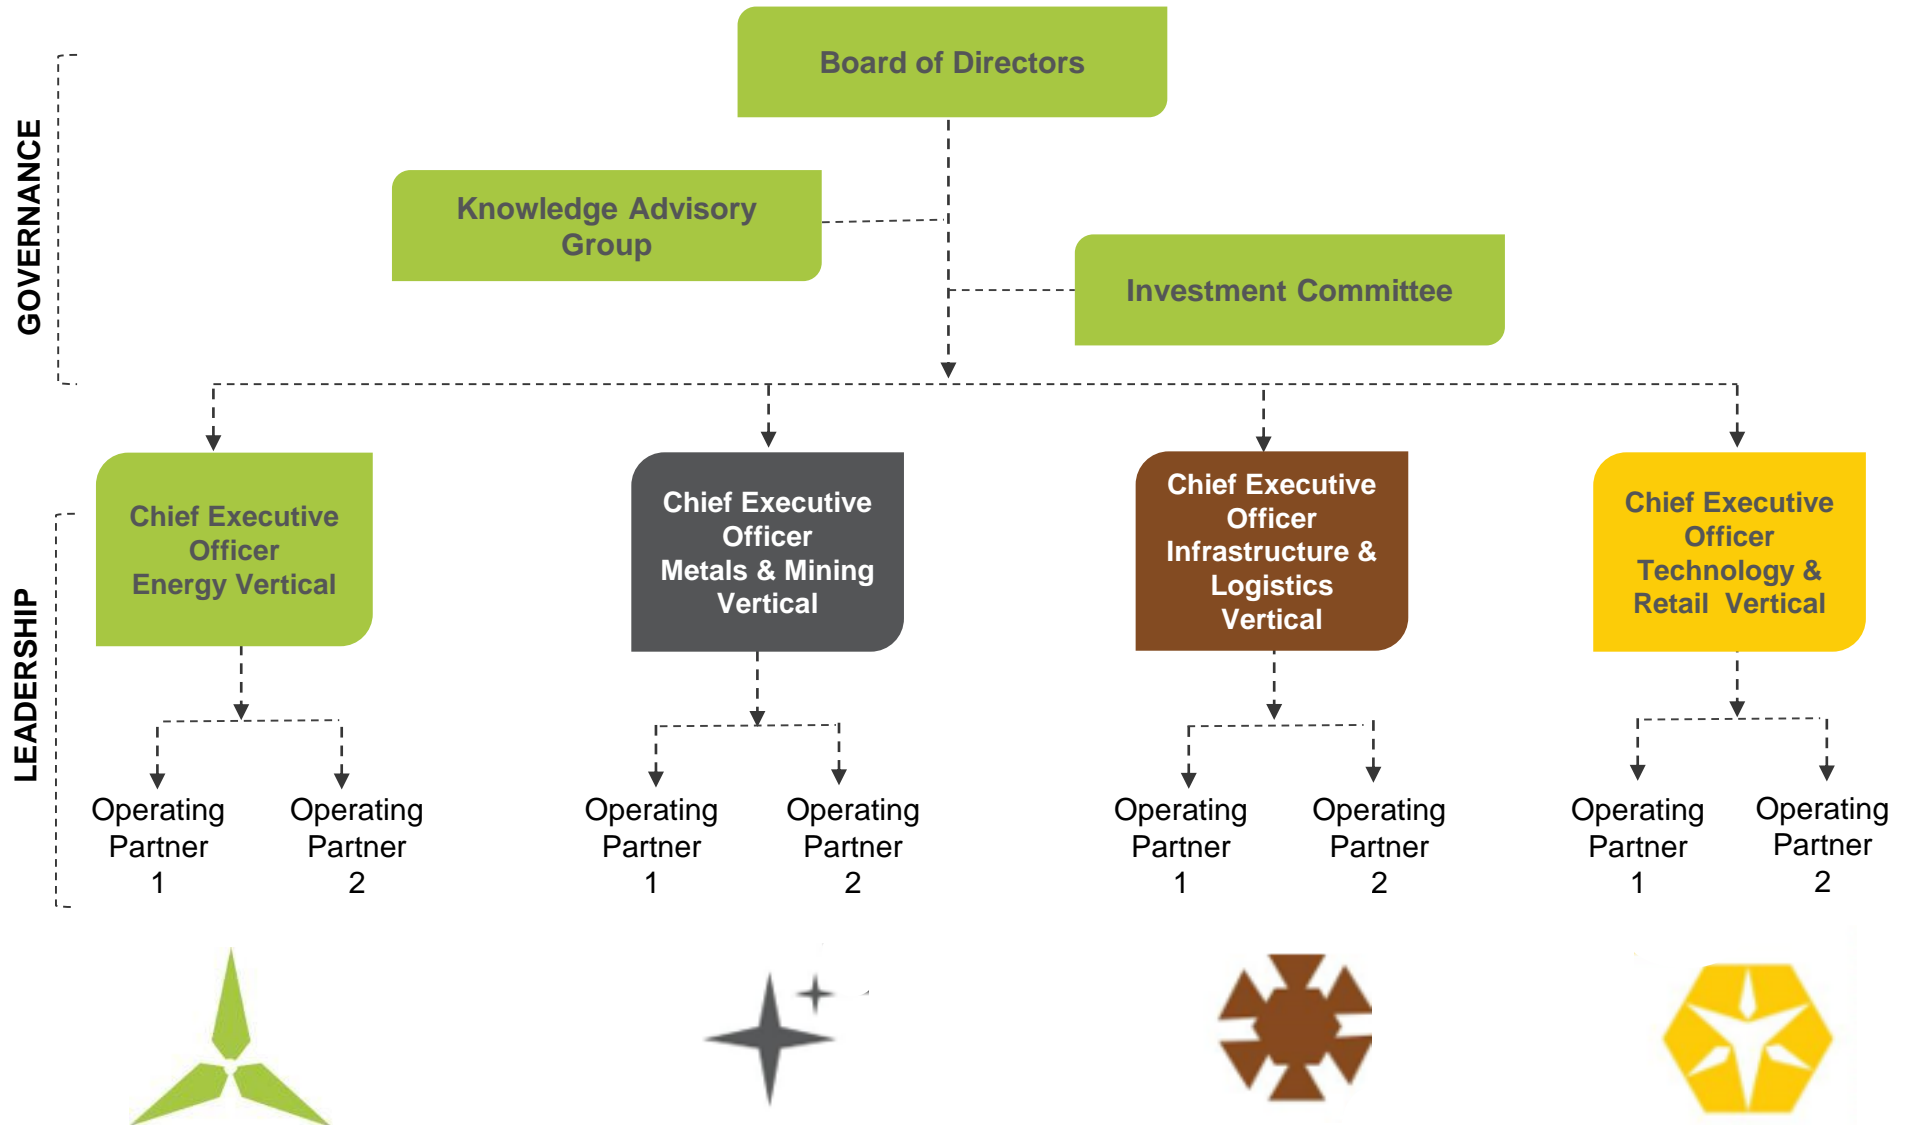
GOVERNANCE

Board of Directors

Knowledge Advisory Group

Investment Committee

LEADERSHIP

Chief Executive Officer Energy Vertical

Operating Partner 1

Operating Partner 2

Chief Executive Officer Metals & Mining Vertical

Operating Partner 1

Operating Partner 2

Chief Executive Officer Infrastructure & Logistics Vertical

Operating Partner 1

Operating Partner 2

Chief Executive Officer Technology & Retail Vertical

Operating Partner 1

Operating Partner 2